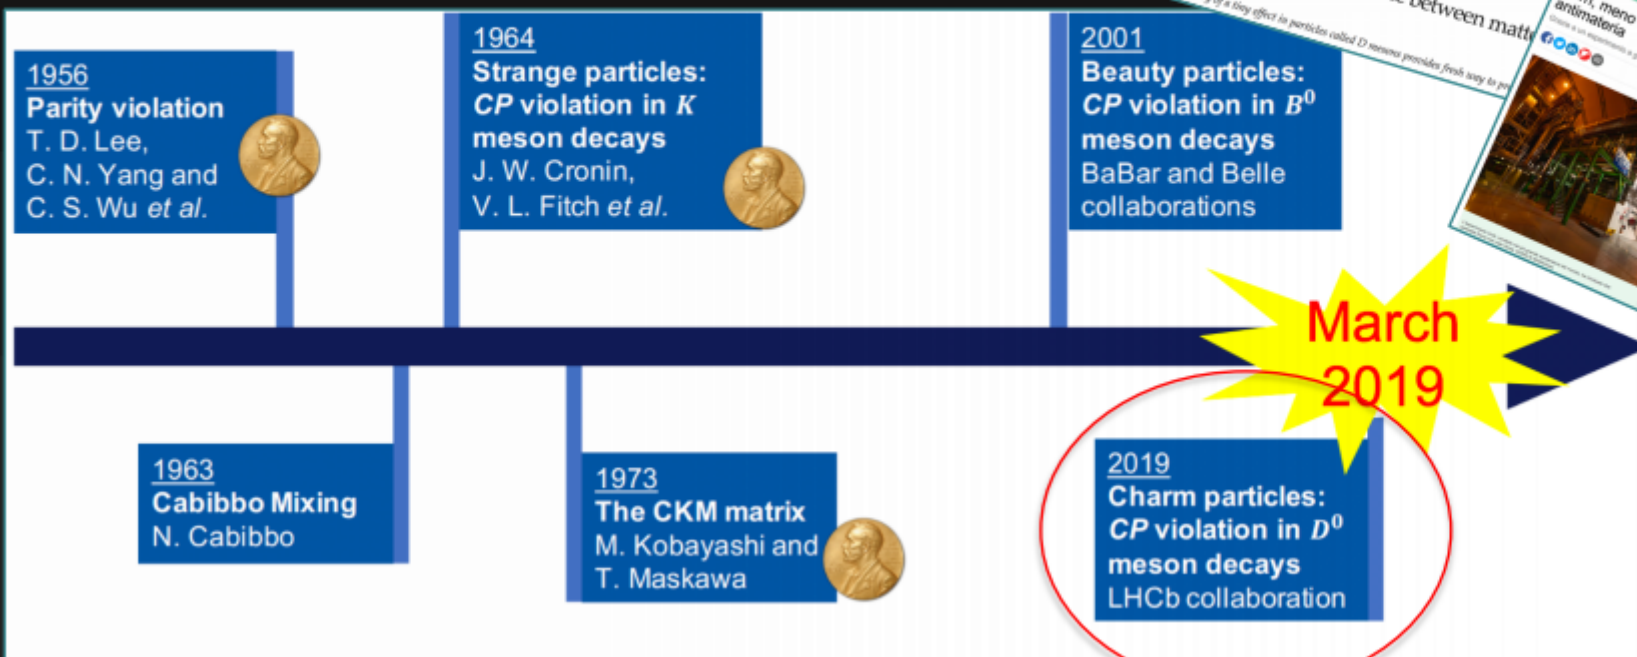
1956
Parity violation
T. D. Lee,
C. N. Yang and
C. S. Wu *et al.*

1964
Strange particles:
*CP* violation in $K$ meson decays
J. W. Cronin,
V. L. Fitch *et al.*

2001
Beauty particles:
*CP* violation in $B^0$ meson decays
BaBar and Belle collaborations

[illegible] between matt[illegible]

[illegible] of a tiny effect in particles called D mesons provides fresh way to pr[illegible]

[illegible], meno antimateria

March 2019

1963
Cabibbo Mixing
N. Cabibbo

1973
The CKM matrix
M. Kobayashi and
T. Maskawa

2019
Charm particles:
*CP* violation in $D^0$ meson decays
LHCb collaboration